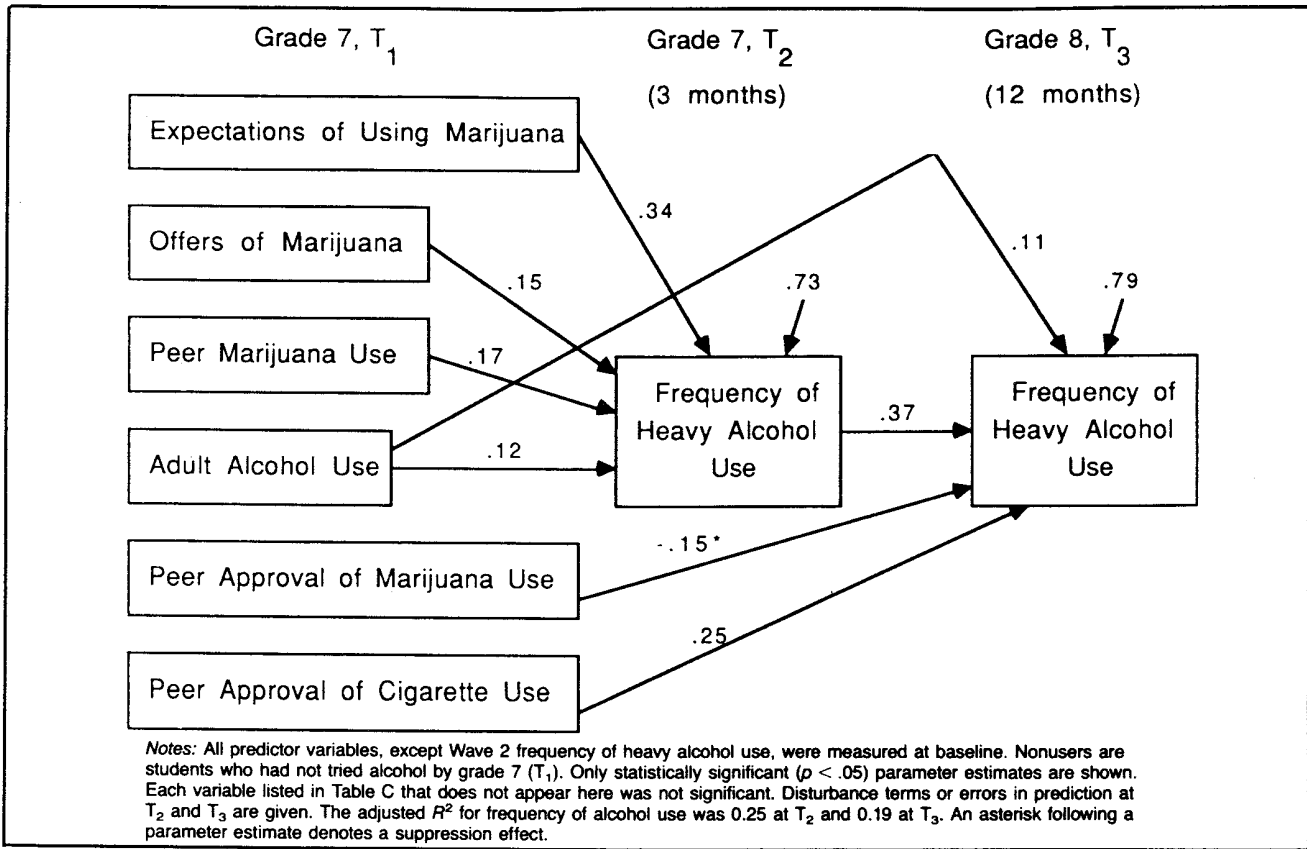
Grade 7, $T_1$

Grade 7, $T_2$
(3 months)

Grade 8, $T_3$
(12 months)

Expectations of Using Marijuana

Offers of Marijuana

Peer Marijuana Use

Adult Alcohol Use

Peer Approval of Marijuana Use

Peer Approval of Cigarette Use

.34

.15

.17

.12

.73

Frequency of Heavy Alcohol Use

.37

.11

.79

Frequency of Heavy Alcohol Use

-.15*

.25

Notes: All predictor variables, except Wave 2 frequency of heavy alcohol use, were measured at baseline. Nonusers are students who had not tried alcohol by grade 7 ($T_1$). Only statistically significant ($p < .05$) parameter estimates are shown. Each variable listed in Table C that does not appear here was not significant. Disturbance terms or errors in prediction at $T_2$ and $T_3$ are given. The adjusted $R^2$ for frequency of alcohol use was 0.25 at $T_2$ and 0.19 at $T_3$. An asterisk following a parameter estimate denotes a suppression effect.